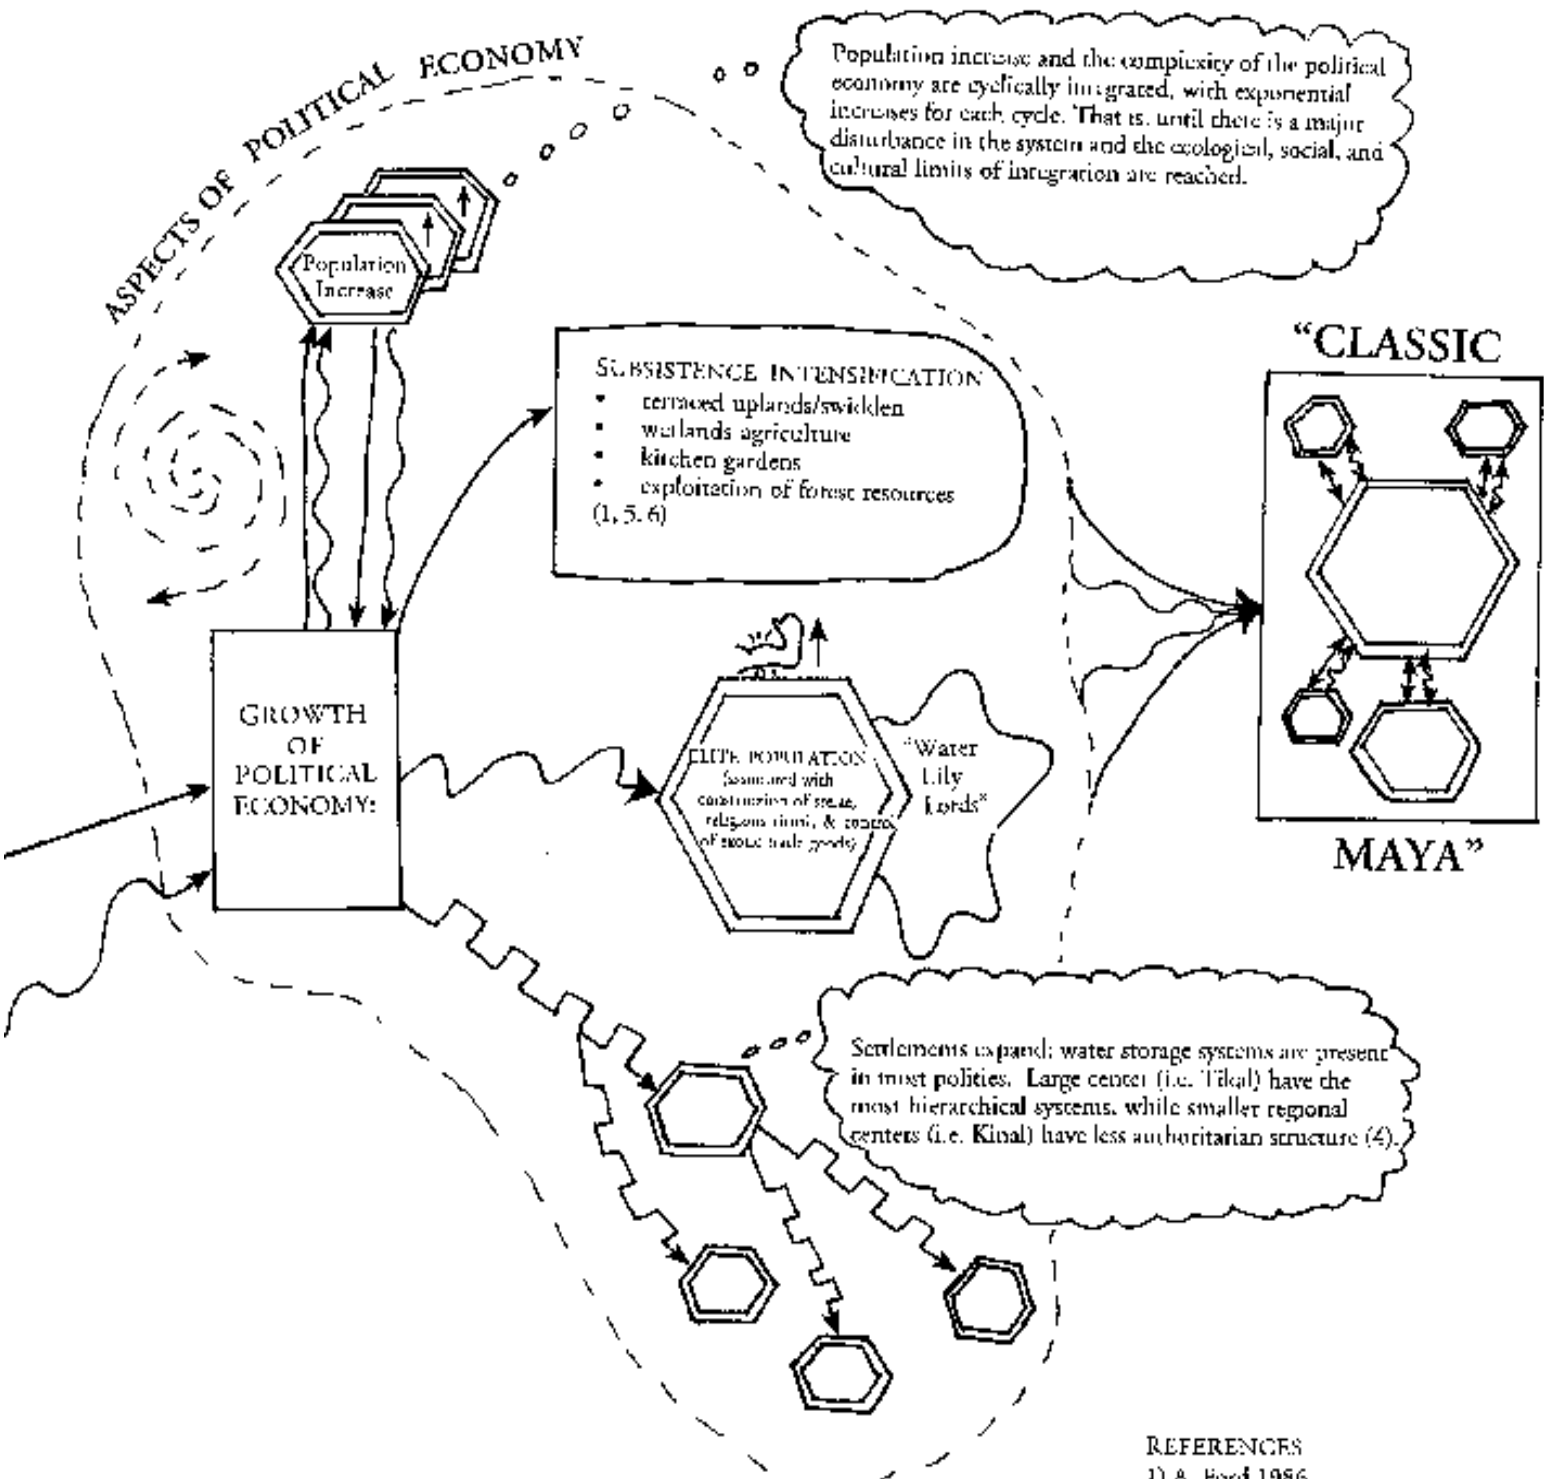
ASPECTS OF POLITICAL ECONOMY

Population increase and the complexity of the political economy are cyclically integrated, with exponential increases for each cycle. That is, until there is a major disturbance in the system and the ecological, social, and cultural limits of integration are reached.

Population Increase

SUBSISTENCE INTENSIFICATION
• terraced uplands/swidden
• wetlands agriculture
• kitchen gardens
• exploitation of forest resources
(1, 5, 6)

"CLASSIC

MAYA"

GROWTH OF POLITICAL ECONOMY:

ELITE POPULATION (associated with construction of stelae, religious ritual, & control of exotic trade goods)

"Water Lily Lords"

Settlements expand; water storage systems are present in most polities. Large center (i.e. Tikal) have the most hierarchical systems, while smaller regional centers (i.e. Kinal) have less authoritarian structure (4).

REFERENCES
1) A. Ford 1986